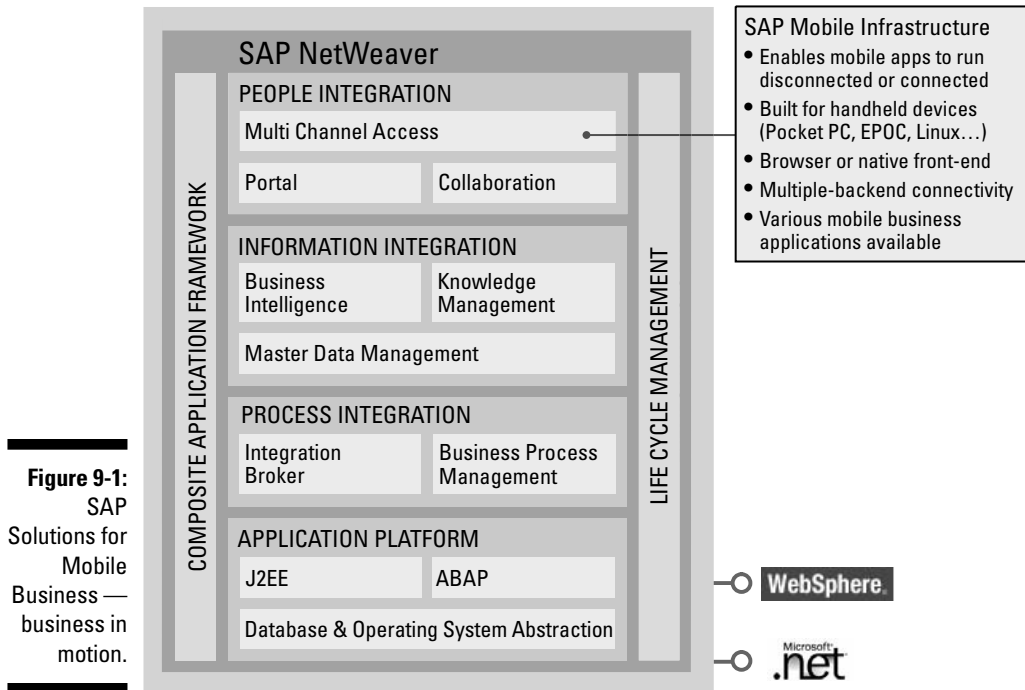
SAP NetWeaver

PEOPLE INTEGRATION

Multi Channel Access

Portal

Collaboration

INFORMATION INTEGRATION

Business Intelligence

Knowledge Management

Master Data Management

PROCESS INTEGRATION

Integration Broker

Business Process Management

APPLICATION PLATFORM

J2EE

ABAP

Database & Operating System Abstraction

COMPOSITE APPLICATION FRAMEWORK

LIFE CYCLE MANAGEMENT

SAP Mobile Infrastructure
• Enables mobile apps to run disconnected or connected
• Built for handheld devices (Pocket PC, EPOC, Linux…)
• Browser or native front-end
• Multiple-backend connectivity
• Various mobile business applications available

WebSphere.

Microsoft .net

**Figure 9-1:** SAP Solutions for Mobile Business — business in motion.